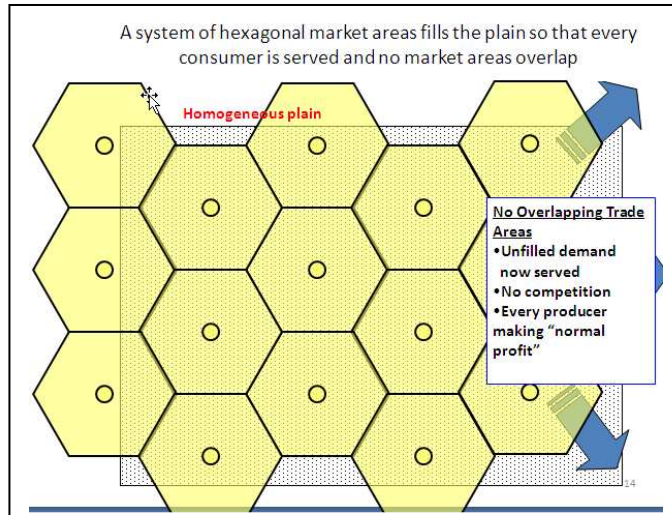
A system of hexagonal market areas fills the plain so that every consumer is served and no market areas overlap

Homogeneous plain

No Overlapping Trade Areas
•Unfilled demand now served
•No competition
•Every producer making "normal profit"

14